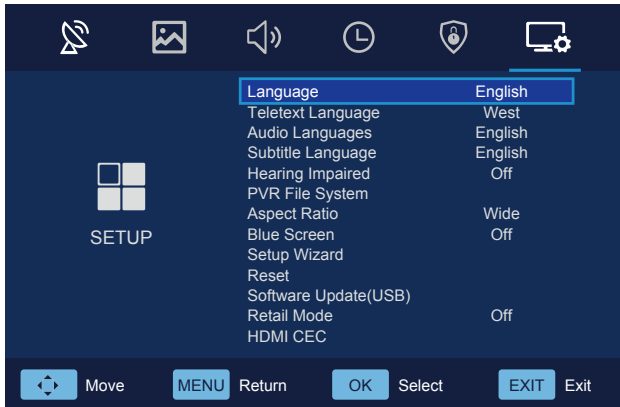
SETUP

| | |
|---|---|
| Language | English |
| Teletext Language | West |
| Audio Languages | English |
| Subtitle Language | English |
| Hearing Impaired | Off |
| PVR File System | |
| Aspect Ratio | Wide |
| Blue Screen | Off |
| Setup Wizard | |
| Reset | |
| Software Update(USB) | |
| Retail Mode | Off |
| HDMI CEC | |

Move MENU Return OK Select EXIT Exit